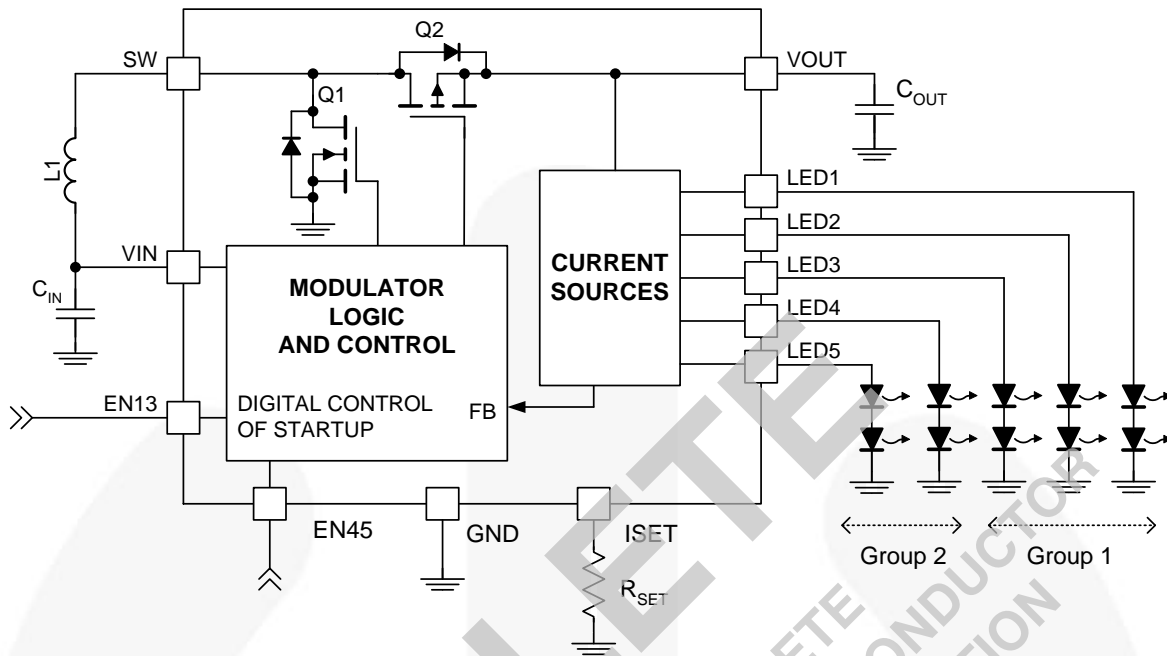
Q2
SW
VOUT
$C_{OUT}$
Q1
L1
LED1
LED2
VIN
LED3
CURRENT SOURCES
MODULATOR LOGIC AND CONTROL
$C_{IN}$
LED4
LED5
EN13
DIGITAL CONTROL OF STARTUP
FB
EN45
GND
ISET
$R_{SET}$
Group 2
Group 1
ETE
ETE
ONDUCTOR
ION